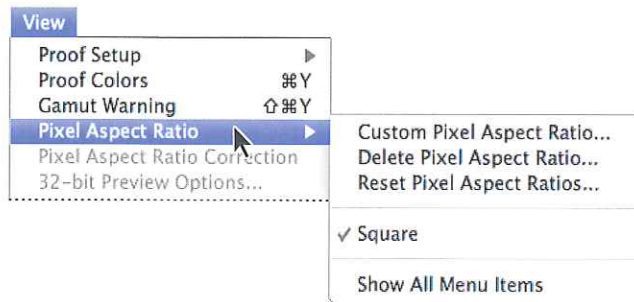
View

Proof Setup
Proof Colors ⌘Y
Gamut Warning ⇧⌘Y
Pixel Aspect Ratio
Pixel Aspect Ratio Correction
32-bit Preview Options...

Custom Pixel Aspect Ratio...
Delete Pixel Aspect Ratio...
Reset Pixel Aspect Ratios...

✓ Square

Show All Menu Items